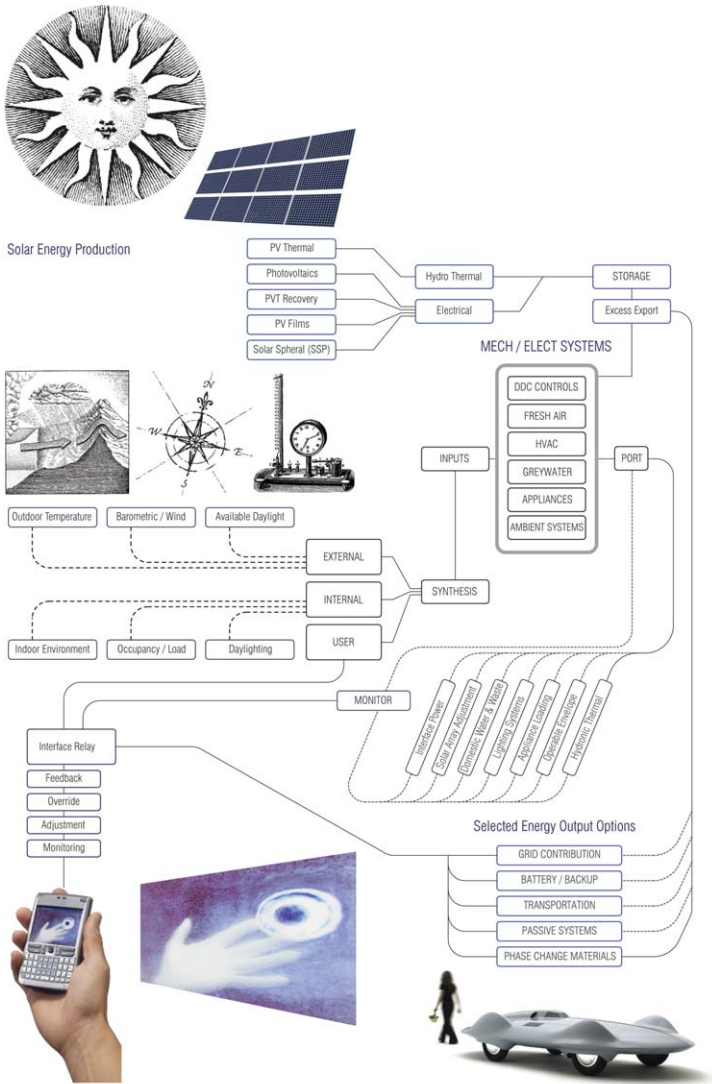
Solar Energy Production

PV Thermal
Photovoltaics
PVT Recovery
PV Films
Solar Spheral (SSP)

Hydro Thermal
Electrical

STORAGE
Excess Export

MECH / ELECT SYSTEMS

DDC CONTROLS
FRESH AIR
HVAC
GREYWATER
APPLIANCES
AMBIENT SYSTEMS

N
W
E
S

INPUTS
PORT

Outdoor Temperature
Barometric / Wind
Available Daylight

EXTERNAL
INTERNAL
USER
SYNTHESIS

Indoor Environment
Occupancy / Load
Daylighting

MONITOR

Interface Power
Solar Array Adjustment
Domestic Water & Waste
Lighting Systems
Appliance Loading
Operable Envelope
Hydronic Thermal

Interface Relay
Feedback
Override
Adjustment
Monitoring

Selected Energy Output Options

GRID CONTRIBUTION
BATTERY / BACKUP
TRANSPORTATION
PASSIVE SYSTEMS
PHASE CHANGE MATERIALS